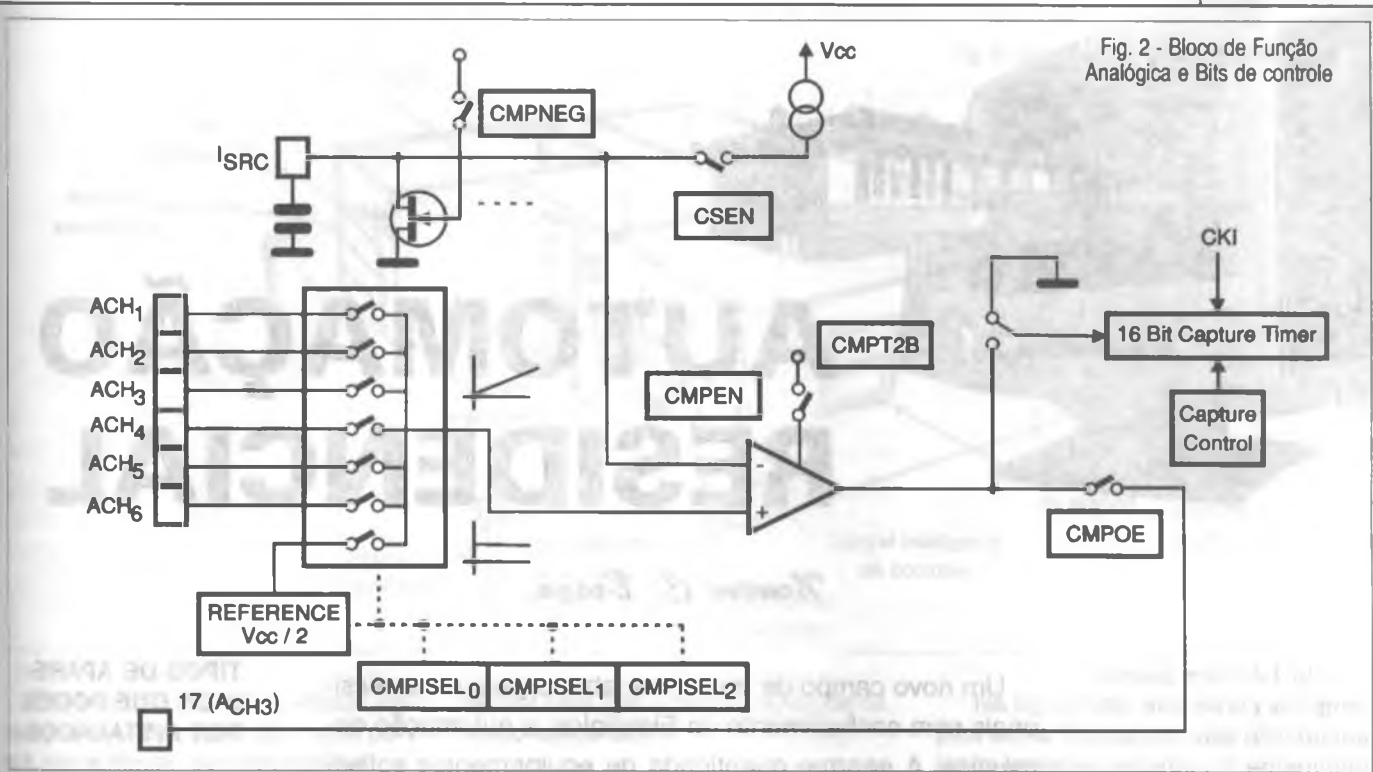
Fig. 2 - Bloco de Função Analógica e Bits de controle

Vcc

CMPNEG

$I_{SRC}$

CSEN

CKI

$ACH_1$

$ACH_2$

$ACH_3$

$ACH_4$

$ACH_5$

$ACH_6$

CMPT2B

16 Bit Capture Timer

CMPEN

Capture Control

CMPOE

REFERENCE Vcc / 2

$CMPISEL_0$ $CMPISEL_1$ $CMPISEL_2$

17 ($A_{CH3}$)